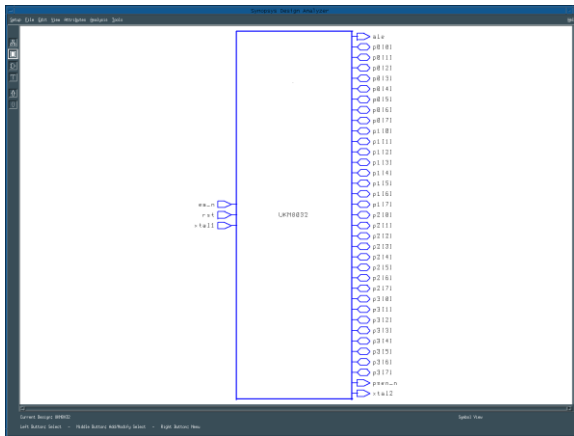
Synopsys Design Analyzer

Setup File Edit View Attributes Analysis Tools

ea_n
rst
xtal1

LW78E052

ale
p0[0]
p0[1]
p0[2]
p0[3]
p0[4]
p0[5]
p0[6]
p0[7]
p1[0]
p1[1]
p1[2]
p1[3]
p1[4]
p1[5]
p1[6]
p1[7]
p2[0]
p2[1]
p2[2]
p2[3]
p2[4]
p2[5]
p2[6]
p2[7]
p3[0]
p3[1]
p3[2]
p3[3]
p3[4]
p3[5]
p3[6]
p3[7]
psen_n
xtal2

Current Design: W78E052

Symbol View

Left Button: Select - Middle Button: Add/Modify Select - Right Button: Menu